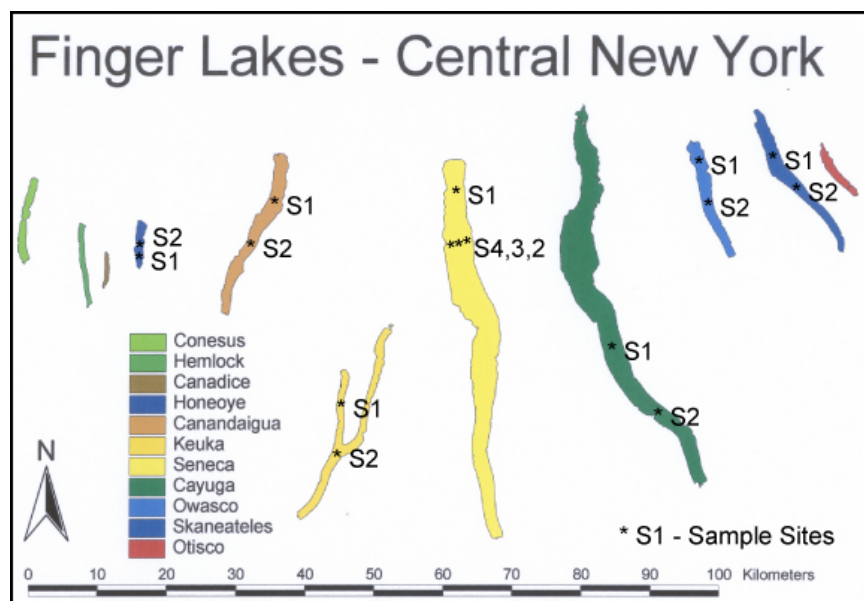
Finger Lakes - Central New York

S2
S1

S1
S2

S1
S4,3,2

S1
S2

S1
S2

S1
S2

S1
S2

Conesus
Hemlock
Canadice
Honeoye
Canandaigua
Keuka
Seneca
Cayuga
Owasco
Skaneateles
Otisco

N

* S1 - Sample Sites

0 10 20 30 40 50 60 70 80 90 100 Kilometers